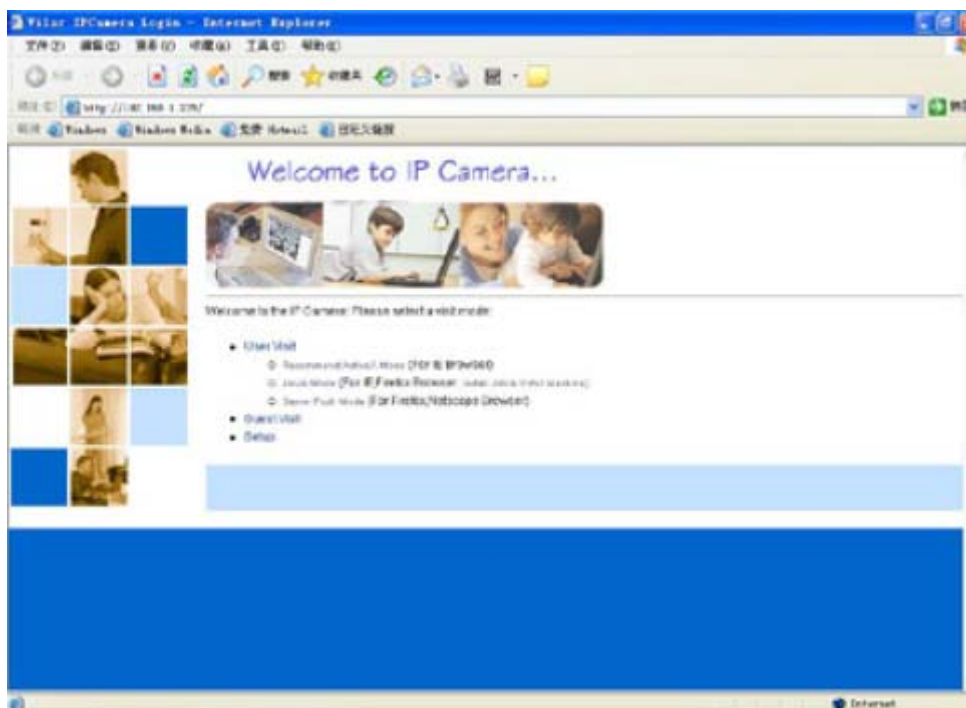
Vilar IPCamera Login - Internet Explorer

文件(F) 编辑(E) 查看(V) 收藏(A) 工具(T) 帮助(H)

http://192.168.1.239/

Windows Windows Media 免费 Hotmail 自定义链接

Welcome to IP Camera...

Welcome to the IP Camera! Please select a visit mode:

• User Visit
  ○ Recommend(ActiveX Mode) [For IE Browser]
  ○ Java Mode [For IE,Firefox Browser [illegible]]
  ○ Server Push Mode [For Firefox,Netscape Browser]
• Guest Visit
• Setup

Internet